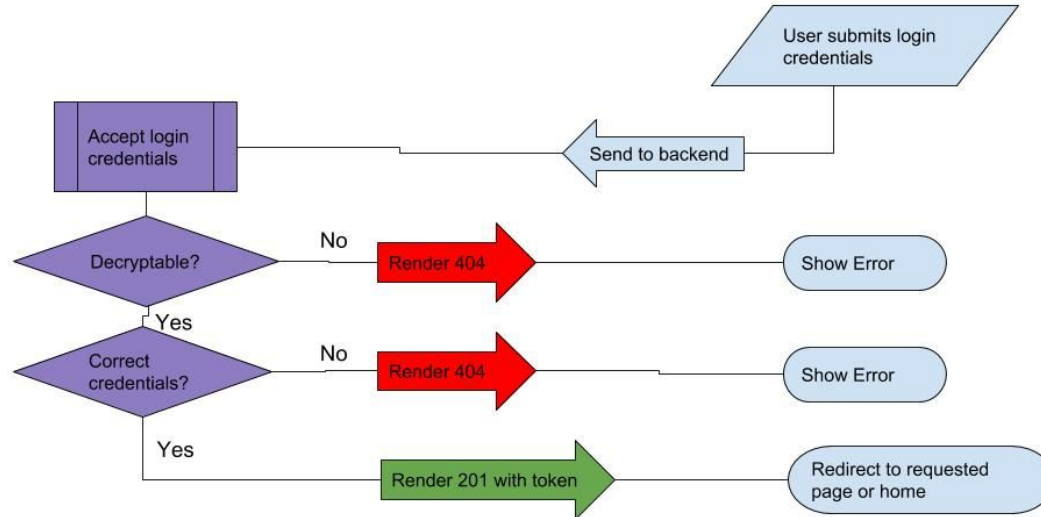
User submits login credentials

Send to backend

Accept login credentials

Decryptable?

No

Render 404

Show Error

Yes

Correct credentials?

No

Render 404

Show Error

Yes

Render 201 with token

Redirect to requested page or home